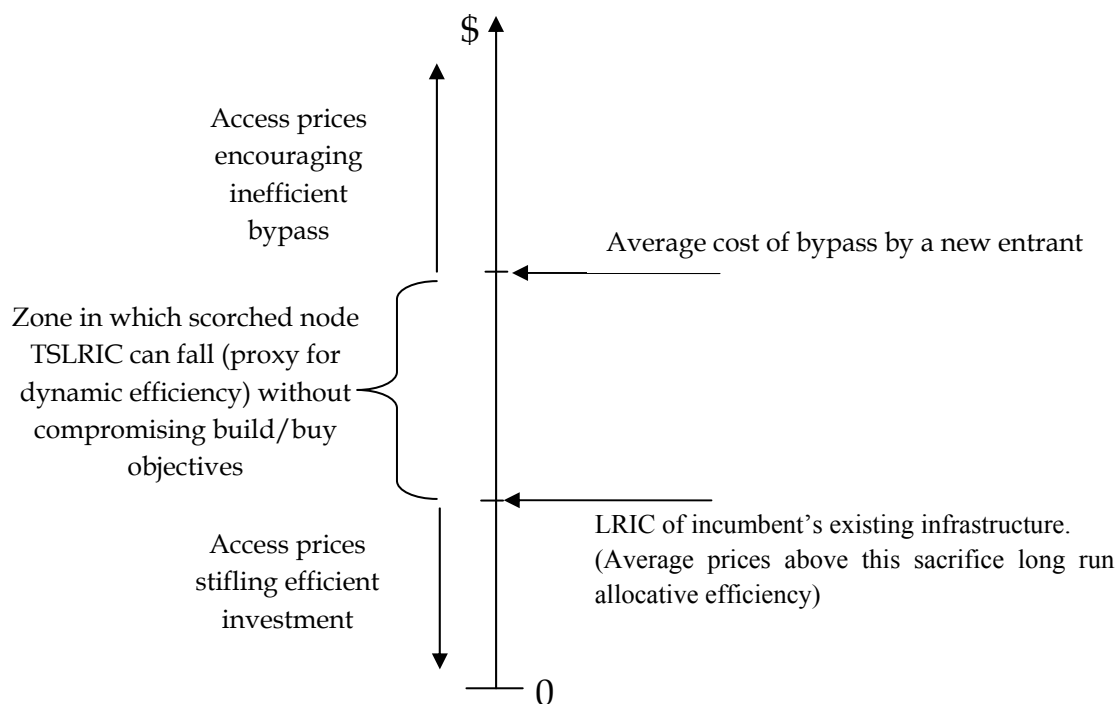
\$

Access prices encouraging inefficient bypass

Average cost of bypass by a new entrant

Zone in which scorched node TSLRIC can fall (proxy for dynamic efficiency) without compromising build/buy objectives

LRIC of incumbent's existing infrastructure. (Average prices above this sacrifice long run allocative efficiency)

Access prices stifling efficient investment

0